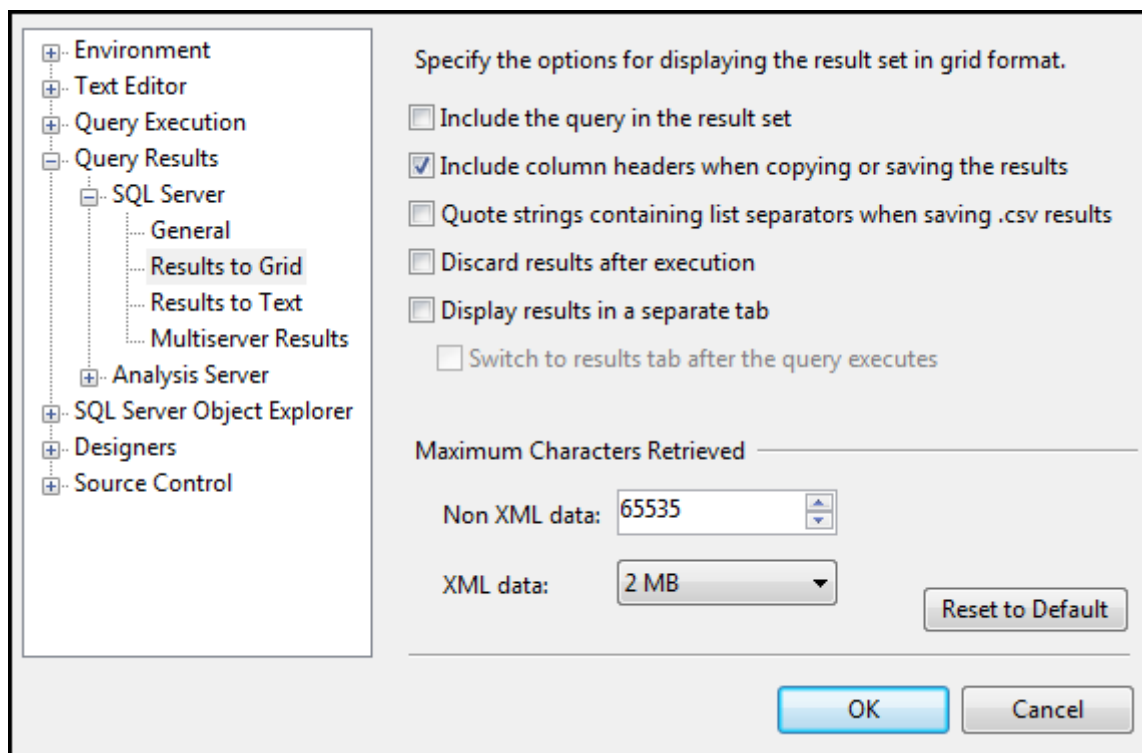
Environment
Text Editor
Query Execution
Query Results
SQL Server
General
Results to Grid
Results to Text
Multiserver Results
Analysis Server
SQL Server Object Explorer
Designers
Source Control

Specify the options for displaying the result set in grid format.

Include the query in the result set
Include column headers when copying or saving the results
Quote strings containing list separators when saving .csv results
Discard results after execution
Display results in a separate tab
Switch to results tab after the query executes

Maximum Characters Retrieved
Non XML data: 65535
XML data: 2 MB

Reset to Default

OK
Cancel